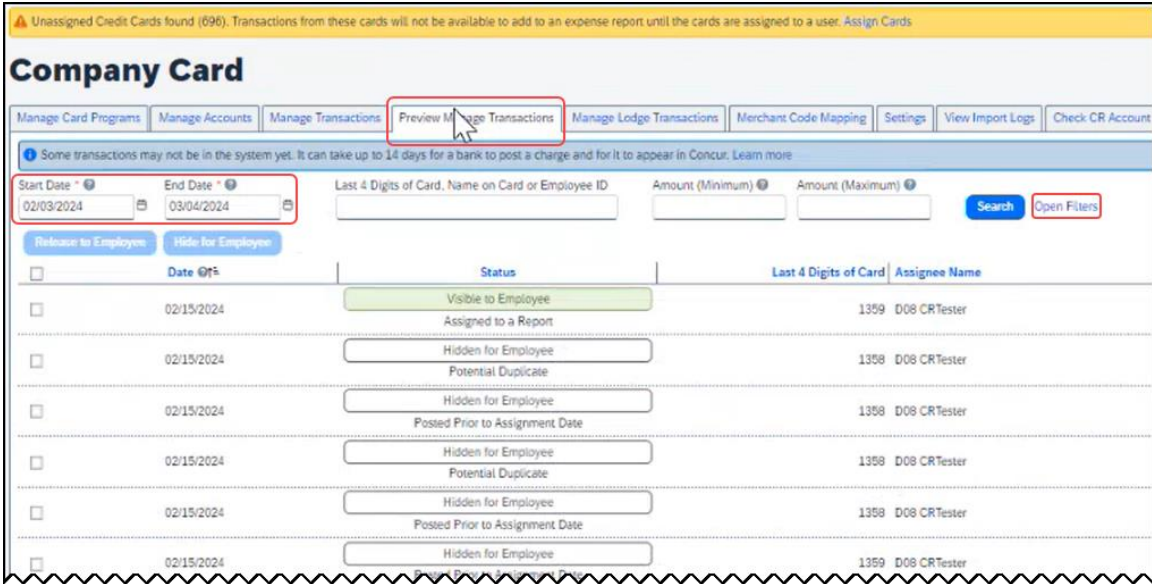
Unassigned Credit Cards found (696). Transactions from these cards will not be available to add to an expense report until the cards are assigned to a user. Assign Cards

Company Card

Manage Card Programs | Manage Accounts | Manage Transactions | Preview Manage Transactions | Manage Lodge Transactions | Merchant Code Mapping | Settings | View Import Logs | Check CR Account

Some transactions may not be in the system yet. It can take up to 14 days for a bank to post a charge and for it to appear in Concur. Learn more

Start Date * 02/03/2024
End Date * 03/04/2024
Last 4 Digits of Card, Name on Card or Employee ID
Amount (Minimum)
Amount (Maximum)
Search
Open Filters

Release to Employee
Hide for Employee

| | Date | Status | Last 4 Digits of Card | Assignee Name |
|---|---|---|---|---|
| | 02/15/2024 | Visible to Employee<br>Assigned to a Report | 1359 | D08 CRTester |
| | 02/15/2024 | Hidden for Employee<br>Potential Duplicate | 1358 | D08 CRTester |
| | 02/15/2024 | Hidden for Employee<br>Posted Prior to Assignment Date | 1358 | D08 CRTester |
| | 02/15/2024 | Hidden for Employee<br>Potential Duplicate | 1358 | D08 CRTester |
| | 02/15/2024 | Hidden for Employee<br>Posted Prior to Assignment Date | 1358 | D08 CRTester |
| | 02/15/2024 | Hidden for Employee<br>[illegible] | 1359 | D08 CRTester |